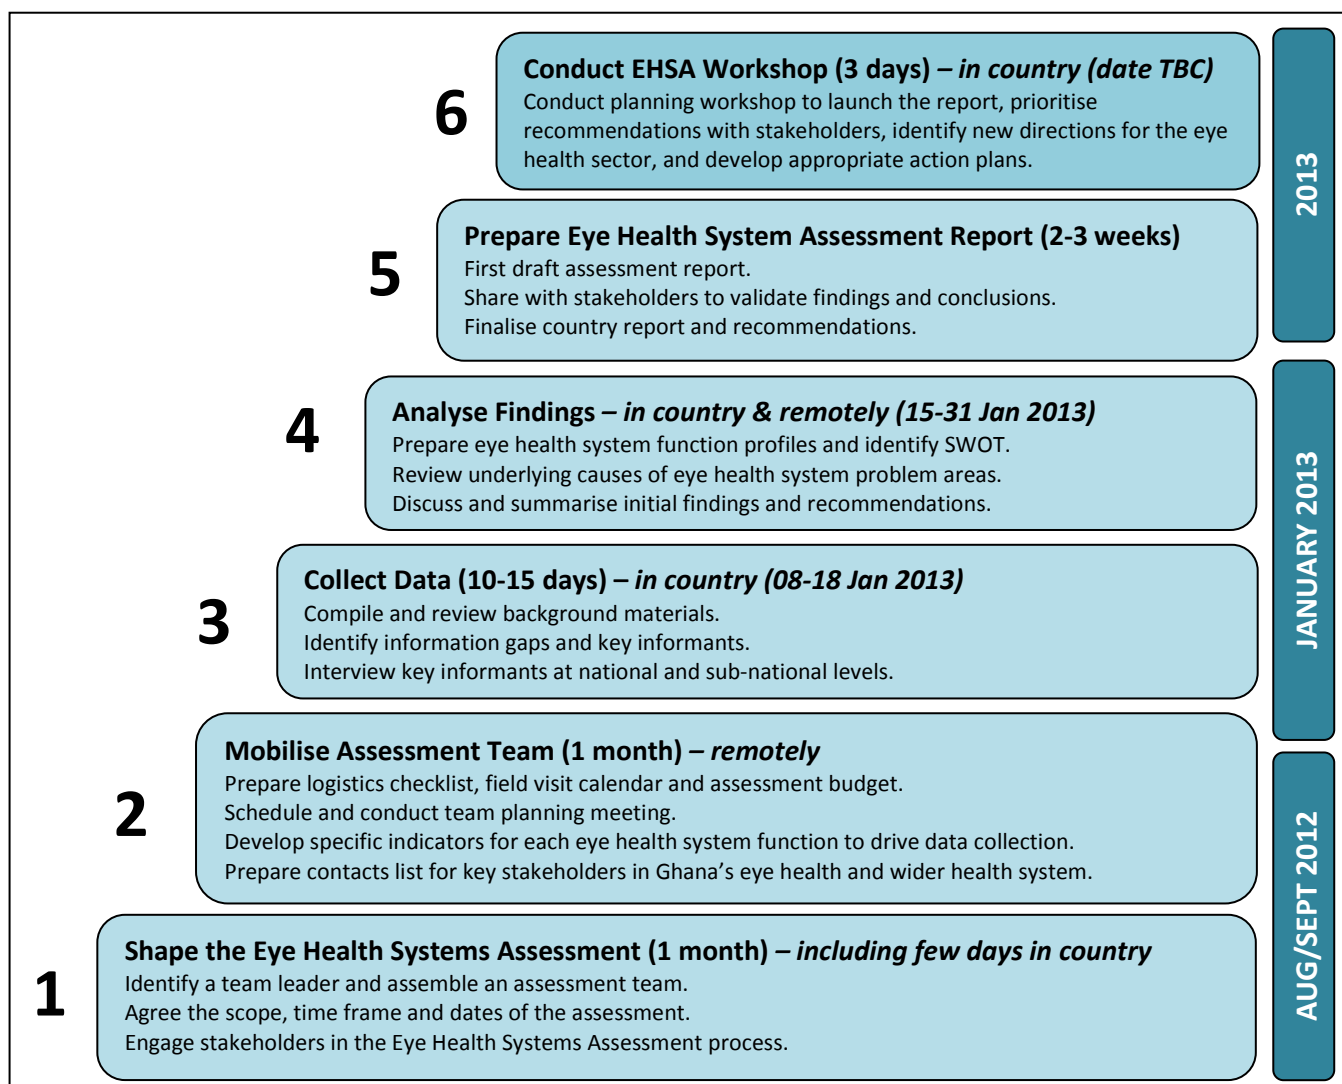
6

**Conduct EHSA Workshop (3 days) – *in country (date TBC)***
Conduct planning workshop to launch the report, prioritise recommendations with stakeholders, identify new directions for the eye health sector, and develop appropriate action plans.

5

**Prepare Eye Health System Assessment Report (2-3 weeks)**
First draft assessment report.
Share with stakeholders to validate findings and conclusions.
Finalise country report and recommendations.

4

**Analyse Findings – *in country & remotely (15-31 Jan 2013)***
Prepare eye health system function profiles and identify SWOT.
Review underlying causes of eye health system problem areas.
Discuss and summarise initial findings and recommendations.

3

**Collect Data (10-15 days) – *in country (08-18 Jan 2013)***
Compile and review background materials.
Identify information gaps and key informants.
Interview key informants at national and sub-national levels.

2

**Mobilise Assessment Team (1 month) – *remotely***
Prepare logistics checklist, field visit calendar and assessment budget.
Schedule and conduct team planning meeting.
Develop specific indicators for each eye health system function to drive data collection.
Prepare contacts list for key stakeholders in Ghana's eye health and wider health system.

1

**Shape the Eye Health Systems Assessment (1 month) – *including few days in country***
Identify a team leader and assemble an assessment team.
Agree the scope, time frame and dates of the assessment.
Engage stakeholders in the Eye Health Systems Assessment process.

2013

JANUARY 2013

AUG/SEPT 2012